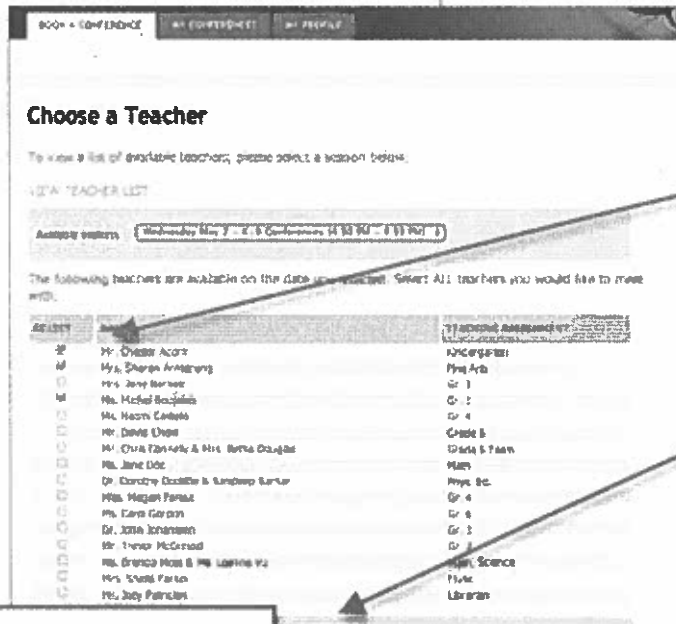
BOOK A CONFERENCE | MY CONFERENCES | MY PROFILE

Choose a Teacher

To view a list of available teachers, please select a session below.

VIEW TEACHER LIST

Available sessions: Wednesday May 2 - K-6 Conferences (4:30 PM - 8:30 PM)

The following teachers are available on the date you selected. Select ALL teachers you would like to meet with.

| Select | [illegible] | Classroom Assignment |
|---|---|---|
| ☑ | Mr. Chester Acorn | Kindergarten |
| ☑ | Mrs. Sharon Armstrong | Fine Arts |
| ☐ | Mrs. Jane Benson | Gr. 1 |
| ☑ | Ms. Michel Bouchard | Gr. 2 |
| ☐ | Ms. Naomi Carlson | Gr. 4 |
| ☐ | Mr. David Chan | Grade 5 |
| ☐ | Mr. Chris Donnelly & Mrs. Bettie Douglas | Grade 5 French |
| ☐ | Ms. Jane Doe | Math |
| ☐ | Dr. Dorothy Doolittle & Sandeep Kumar | Phys. Ed. |
| ☐ | Mrs. Megan Fanaz | Gr. 4 |
| ☐ | Ms. Cara Gordon | Gr. 6 |
| ☐ | Dr. John Johansson | Gr. 3 |
| ☐ | Mr. Trevor McDonald | Gr. 1 |
| ☐ | Ms. Brenda Moss & Ms. Leanne Vu | Sci. Science |
| ☐ | Mrs. Sheila Parker | Music |
| ☐ | Ms. Judy Patrician | Librarian |